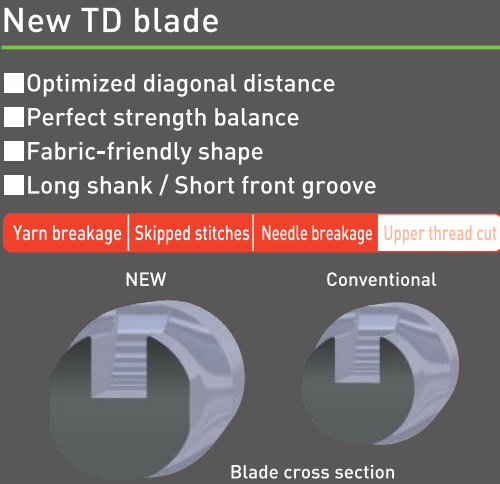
New TD blade

■Optimized diagonal distance
■Perfect strength balance
■Fabric-friendly shape
■Long shank / Short front groove

Yarn breakage | Skipped stitches | Needle breakage | Upper thread cut

NEW

Conventional

Blade cross section